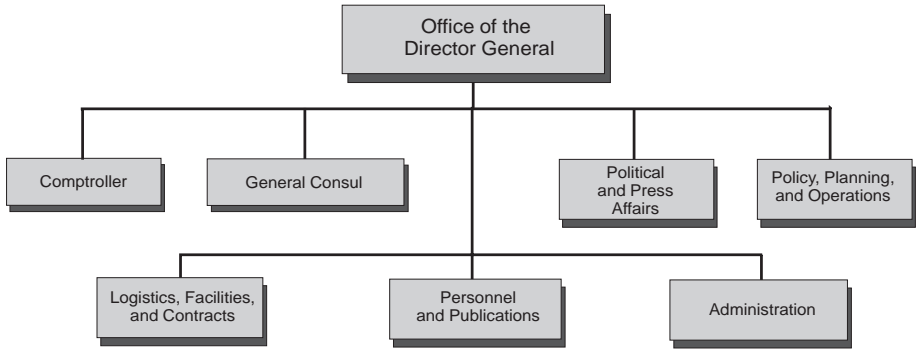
Office of the Director General

Comptroller

General Consul

Political and Press Affairs

Policy, Planning, and Operations

Logistics, Facilities, and Contracts

Personnel and Publications

Administration